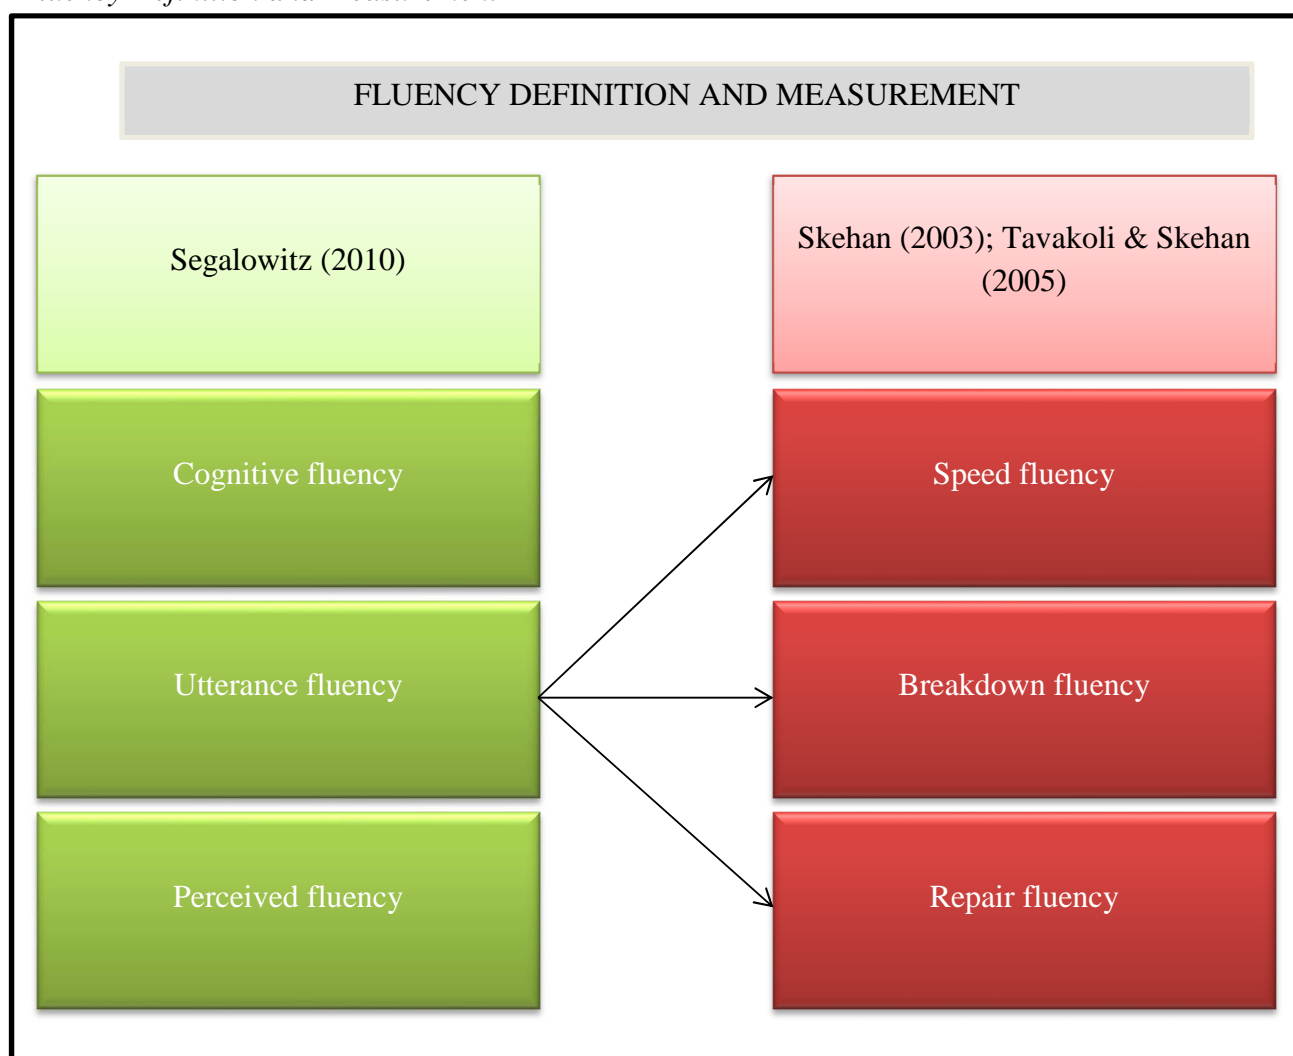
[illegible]

FLUENCY DEFINITION AND MEASUREMENT

Segalowitz (2010)

Skehan (2003); Tavakoli & Skehan (2005)

Cognitive fluency

Speed fluency

Utterance fluency

Breakdown fluency

Perceived fluency

Repair fluency